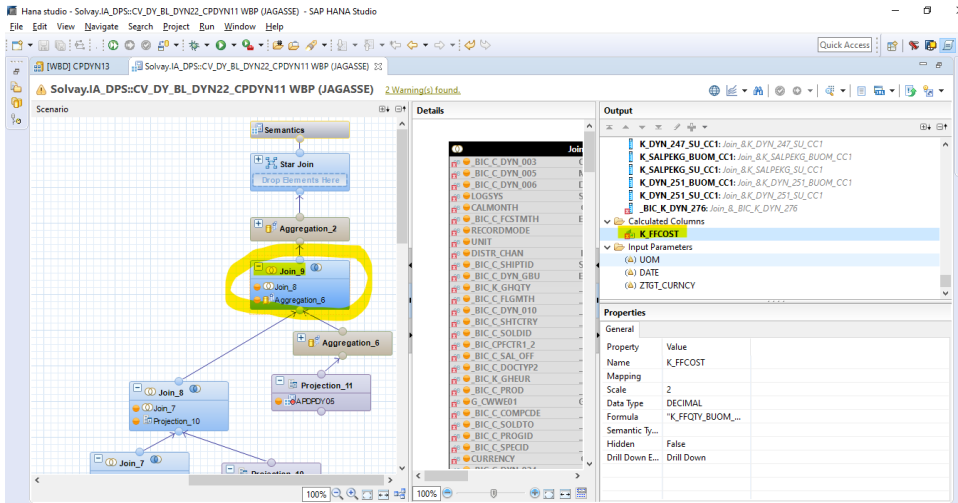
Hana studio - Solvay.IA_DPS::CV_DY_BL_DYN22_CPDYN11 WBP (JAGASSE) - SAP HANA Studio

File Edit View Navigate Search Project Run Window Help

Quick Access

[WBD] CPDYN13 Solvay.IA_DPS::CV_DY_BL_DYN22_CPDYN11 WBP (JAGASSE)

Solvay.IA_DPS::CV_DY_BL_DYN22_CPDYN11 WBP (JAGASSE) 2 Warning(s) found.

Scenario

Semantics

Star Join

Drop Elements Here

Aggregation_2

Join_9

Join_8

Aggregation_6

Aggregation_6

Join_8

Join_7

Projection_10

Projection_11

APDPDY05

Join_7

Projection_10

100%

Details

Join

_BIC_C_DYN_003

_BIC_C_DYN_005

_BIC_C_DYN_006

LOGSYS

CALMONTH

_BIC_C_FCSTMTH

RECORDMODE

UNIT

DISTR_CHAN

_BIC_C_SHIPTID

_BIC_C_DYN_GBU

_BIC_K_GHQTY

_BIC_C_FLGMTH

_BIC_C_DYN_010

_BIC_C_SHTCTRY

_BIC_C_SOLDID

_BIC_CPCTR1_2

_BIC_C_SAL_OFF

_BIC_C_DOCTYP2

_BIC_K_GHEUR

_BIC_C_PROD

G_CWWE01

_BIC_C_COMPCDE

_BIC_C_SOLDTO

_BIC_C_PROGID

_BIC_C_SPECID

CURRENCY

100%

Output

K_DYN_247_SU_CC1: Join_8.K_DYN_247_SU_CC1

K_SALPEKG_BUOM_CC1: Join_8.K_SALPEKG_BUOM_CC1

K_SALPEKG_SU_CC1: Join_8.K_SALPEKG_SU_CC1

K_DYN_251_BUOM_CC1: Join_8.K_DYN_251_BUOM_CC1

K_DYN_251_SU_CC1: Join_8.K_DYN_251_SU_CC1

_BIC_K_DYN_276: Join_8._BIC_K_DYN_276

Calculated Columns

K_FFCOST

Input Parameters

UOM

DATE

ZTGT_CURNCY

Properties

General

| Property | Value |
|---|---|
| Name | K_FFCOST |
| Mapping | |
| Scale | 2 |
| Data Type | DECIMAL |
| Formula | "K_FFQTY_BUOM_... |
| Semantic Ty... | |
| Hidden | False |
| Drill Down E... | Drill Down |